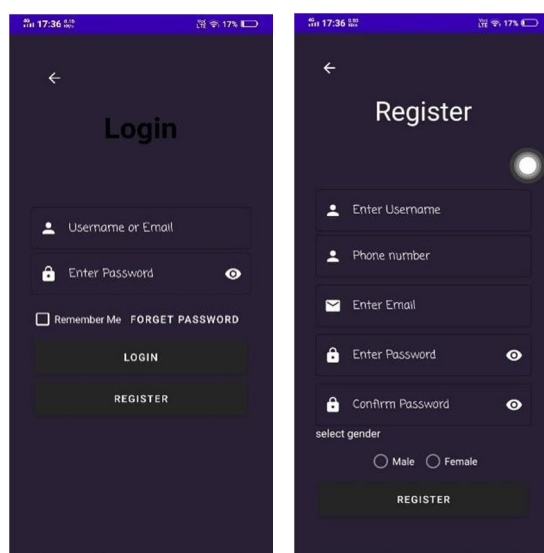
17:36 17%

Login

Username or Email

Enter Password

Remember Me FORGET PASSWORD

LOGIN

REGISTER

17:36 17%

Register

Enter Username

Phone number

Enter Email

Enter Password

Confirm Password

select gender

Male Female

REGISTER